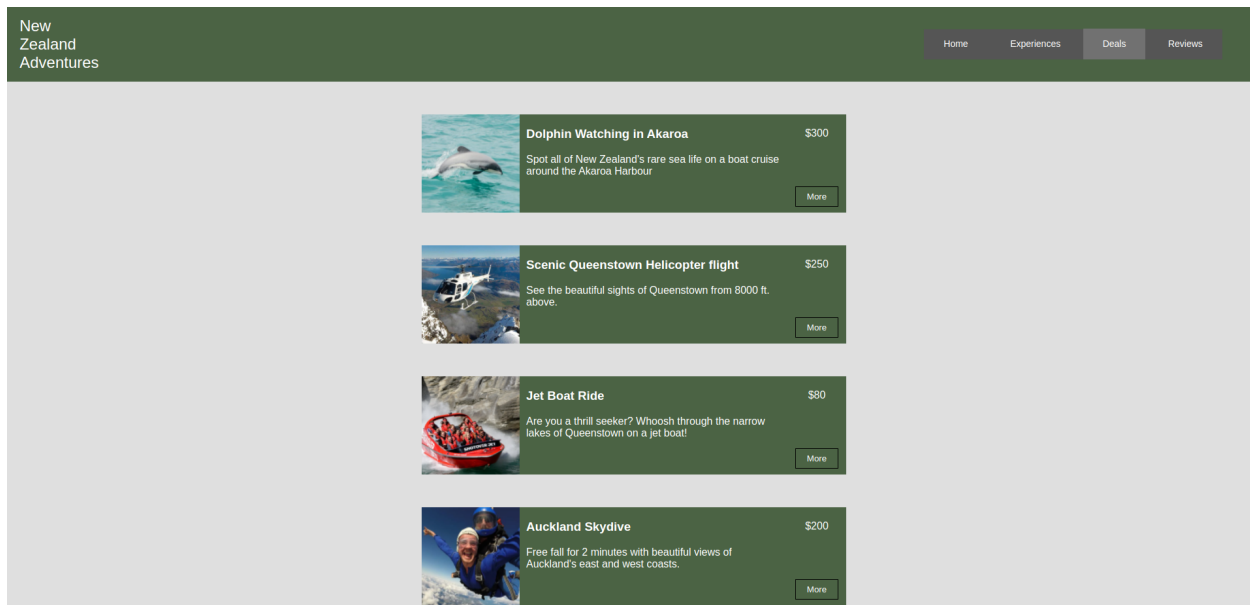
New Zealand Adventures

Home Experiences Deals Reviews

Dolphin Watching in Akaroa
$300
Spot all of New Zealand's rare sea life on a boat cruise around the Akaroa Harbour
More

Scenic Queenstown Helicopter flight
$250
See the beautiful sights of Queenstown from 8000 ft. above.
More

Jet Boat Ride
$80
Are you a thrill seeker? Whoosh through the narrow lakes of Queenstown on a jet boat!
More

Auckland Skydive
$200
Free fall for 2 minutes with beautiful views of Auckland's east and west coasts.
More